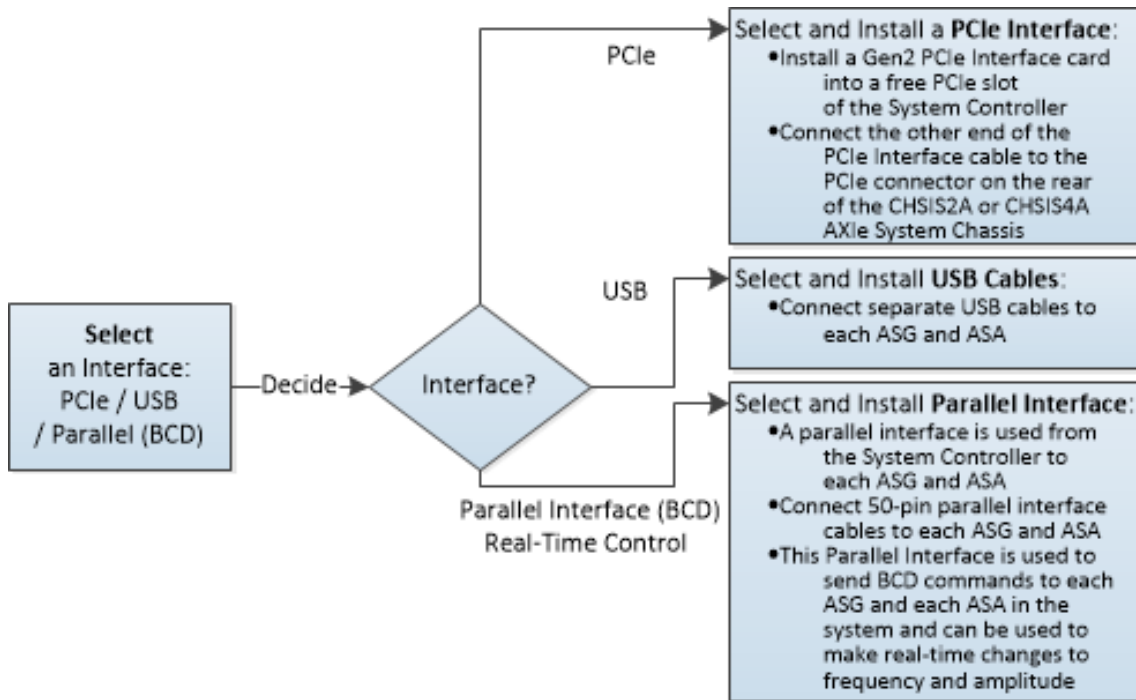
Select
an Interface:
PCIe / USB
/ Parallel (BCD)

Decide

Interface?

PCIe

USB

Parallel Interface (BCD)
Real-Time Control

Select and Install a **PCIe Interface**:
•Install a Gen2 PCIe Interface card into a free PCIe slot of the System Controller
•Connect the other end of the PCIe Interface cable to the PCIe connector on the rear of the CHSIS2A or CHSIS4A AXIe System Chassis

Select and Install **USB Cables**:
•Connect separate USB cables to each ASG and ASA

Select and Install **Parallel Interface**:
•A parallel interface is used from the System Controller to each ASG and ASA
•Connect 50-pin parallel interface cables to each ASG and ASA
•This Parallel Interface is used to send BCD commands to each ASG and each ASA in the system and can be used to make real-time changes to frequency and amplitude